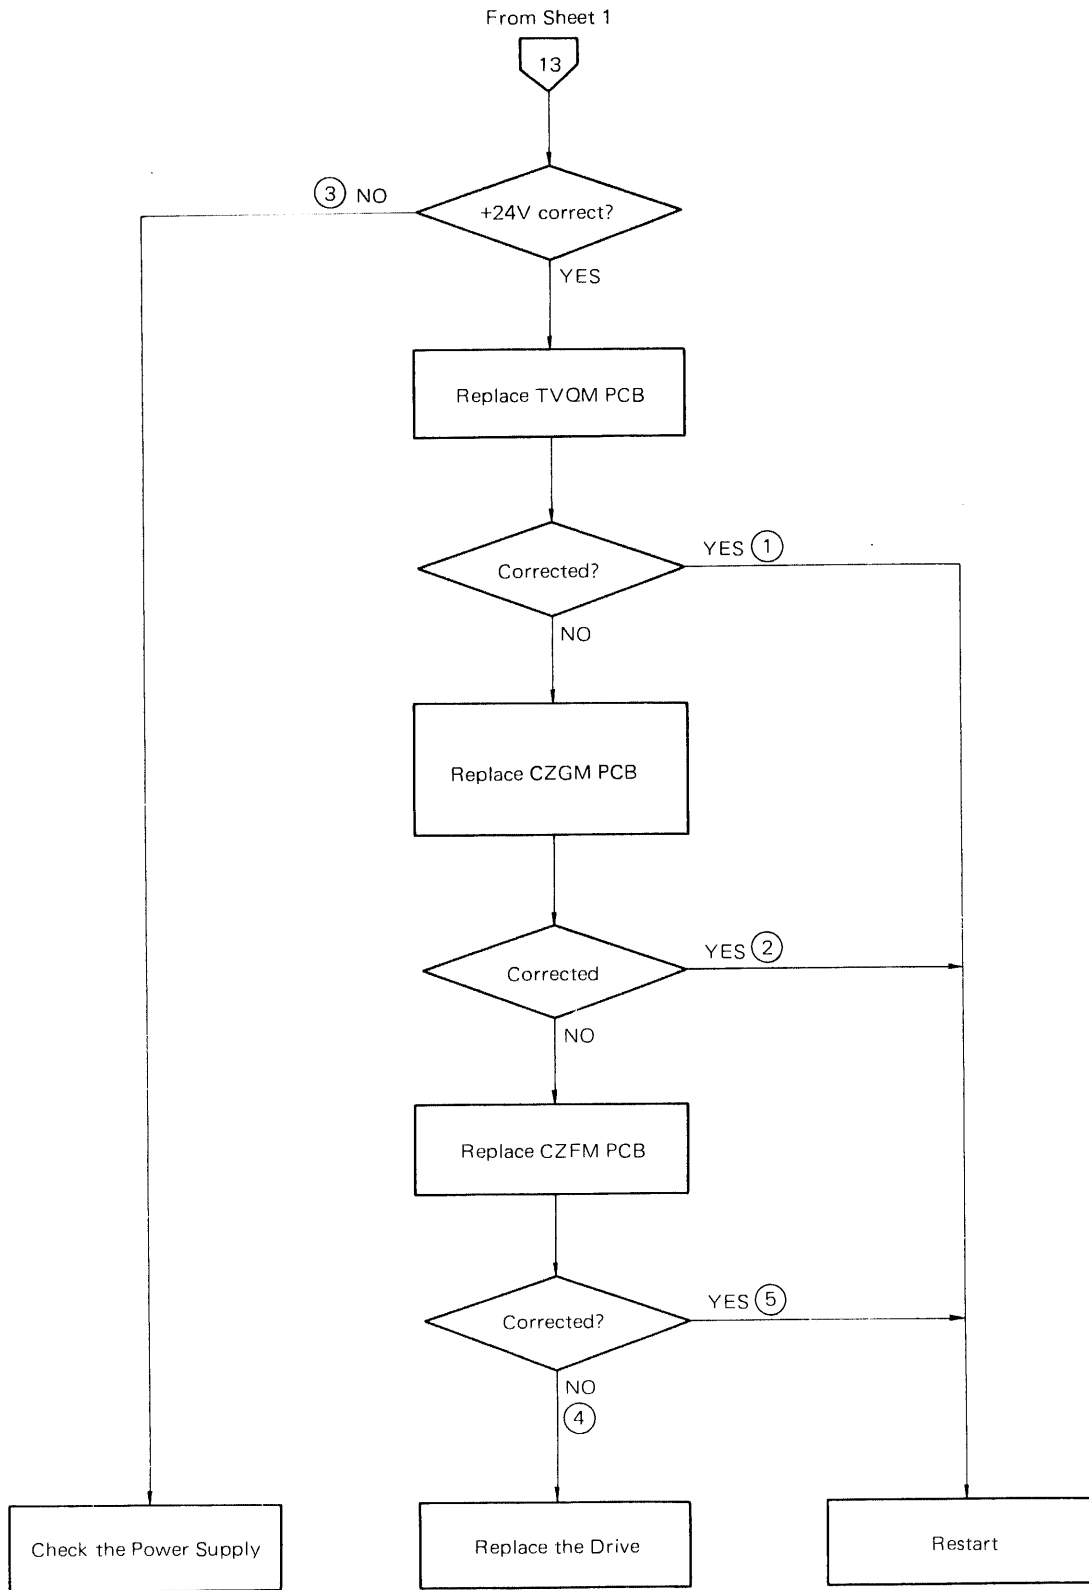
From Sheet 1

13

+24V correct?

3 NO

YES

Replace TVQM PCB

Corrected?

YES 1

NO

Replace CZGM PCB

Corrected

YES 2

NO

Replace CZFM PCB

Corrected?

YES 5

NO

4

Check the Power Supply

Replace the Drive

Restart